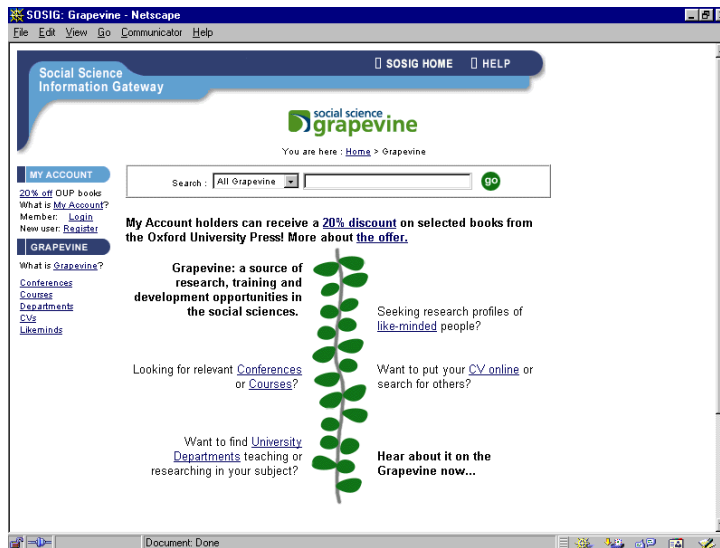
SOSIG: Grapevine - Netscape

File Edit View Go Communicator Help

Social Science Information Gateway

SOSIG HOME HELP

social science grapevine

You are here : Home > Grapevine

MY ACCOUNT

20% off OUP books
What is My Account?
Member: Login
New user: Register

GRAPEVINE

What is Grapevine?

Conferences
Courses
Departments
CVs
Likeminds

Search : All Grapevine go

My Account holders can receive a 20% discount on selected books from the Oxford University Press! More about the offer.

Grapevine: a source of research, training and development opportunities in the social sciences.

Seeking research profiles of like-minded people?

Looking for relevant Conferences or Courses?

Want to put your CV online or search for others?

Want to find University Departments teaching or researching in your subject?

Hear about it on the Grapevine now...

Document: Done